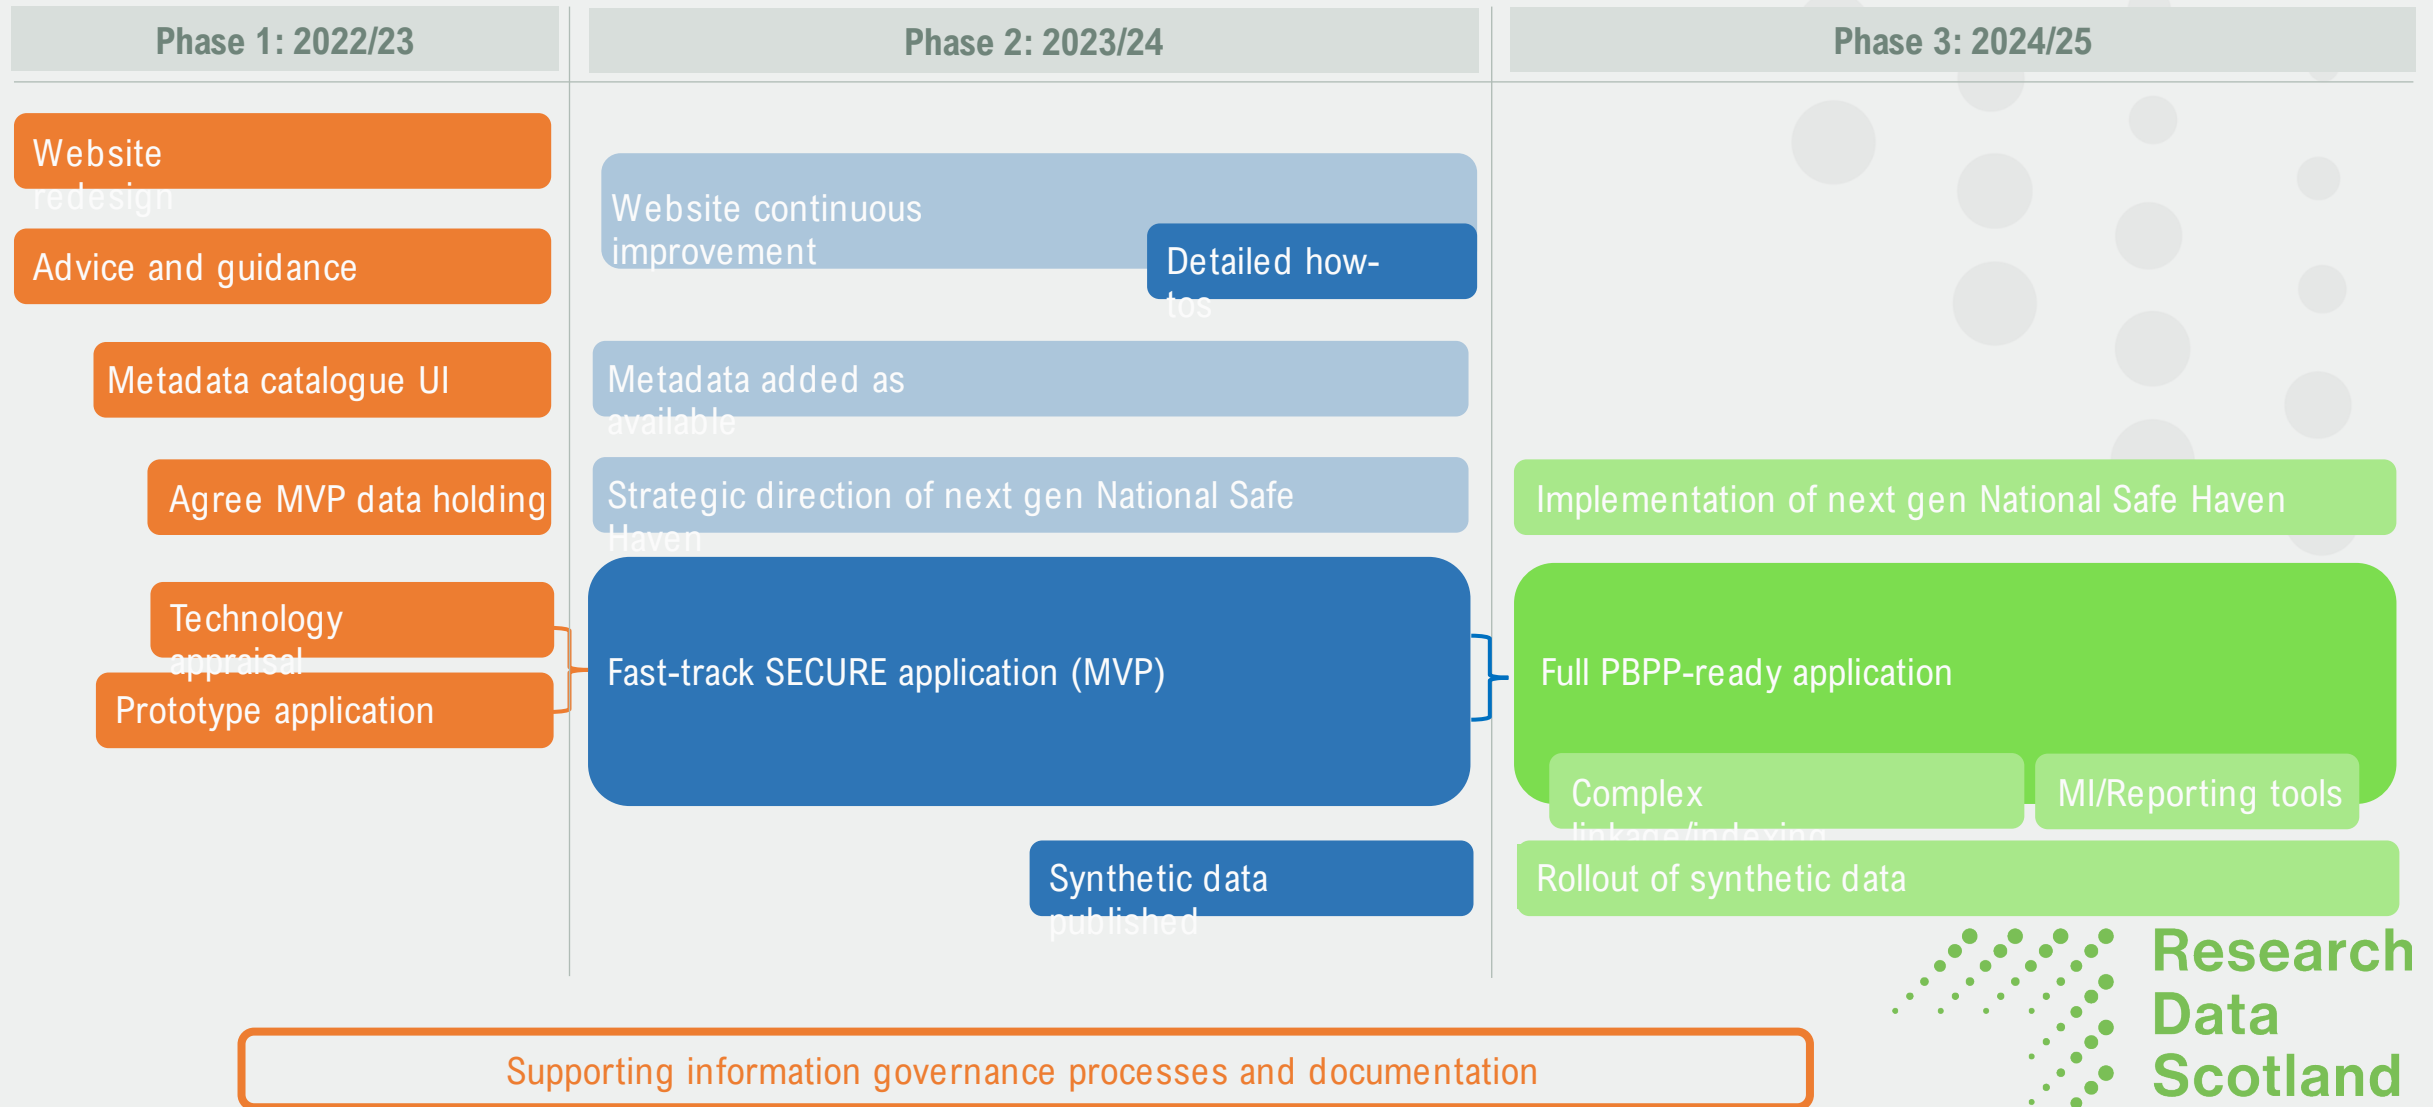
Phase 1: 2022/23

Phase 2: 2023/24

Phase 3: 2024/25

Website redesign

Advice and guidance

Metadata catalogue UI

Agree MVP data holding

Technology appraisal

Prototype application

Website continuous improvement

Detailed how-tos

Metadata added as available

Strategic direction of next gen National Safe Haven

Fast-track SECURE application (MVP)

Synthetic data published

Implementation of next gen National Safe Haven

Full PBPP-ready application

Complex linkage/indexing

MI/Reporting tools

Rollout of synthetic data

Supporting information governance processes and documentation

Research Data Scotland